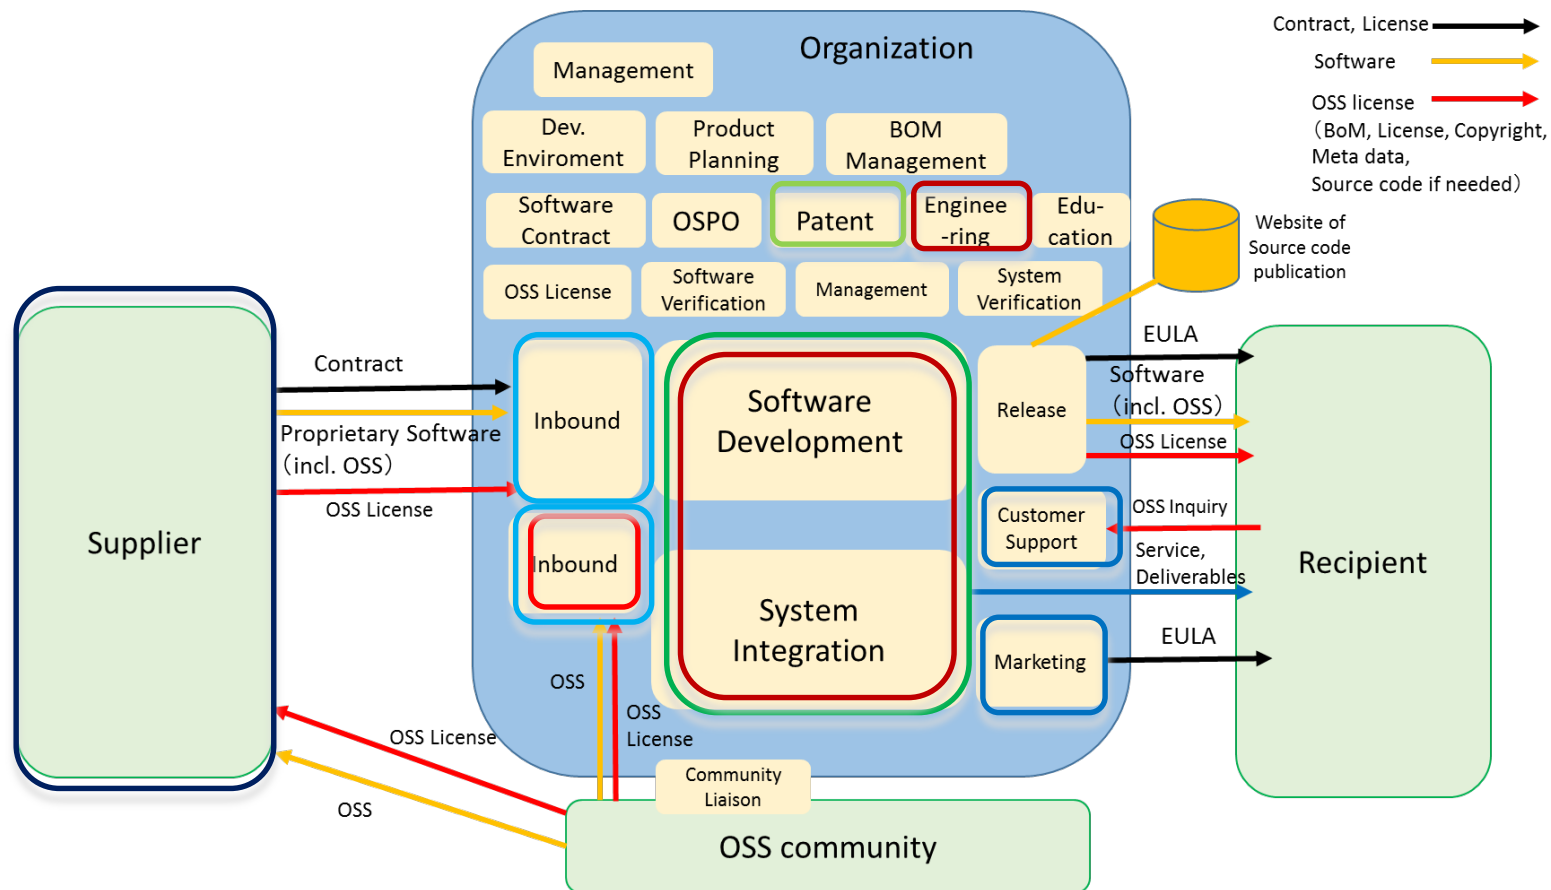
Contract, License
Software
OSS license
（BoM, License, Copyright, Meta data, Source code if needed）

Organization

Management

Dev. Enviroment

Product Planning

BOM Management

Software Contract

OSPO

Patent

Enginee -ring

Edu- cation

OSS License

Software Verification

Management

System Verification

Website of Source code publication

Supplier

Contract

Proprietary Software（incl. OSS）

OSS License

Inbound

Inbound

Software Development

System Integration

Release

EULA

Software（incl. OSS）

OSS License

Customer Support

OSS Inquiry

Service, Deliverables

Recipient

Marketing

EULA

OSS

OSS License

OSS License

OSS

Community Liaison

OSS community